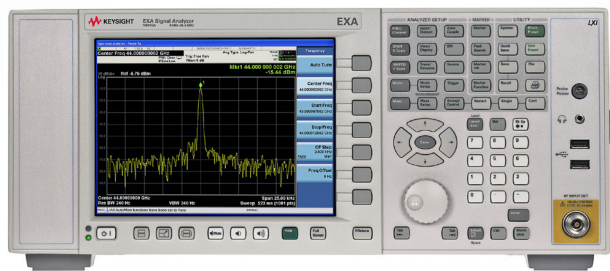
KEYSIGHT EXA Signal Analyzer

EXA

Center Freq 44.000000002 GHz

Avg Type: Log-Pwr

Frequency

Mkr1 44.000 000 002 GHz
-15.44 dBm

Ref -6.76 dBm

Auto Tune

Center Freq
44.000000002 GHz

Start Freq

Stop Freq

CF Step

Freq Offset
0 Hz

Center 44.00000002 GHz
Res BW 240 Hz

VBW 240 Hz

Span 25.00 kHz
Sweep 272 ms (1001 pts)

ANALYZER SETUP

MARKER

UTILITY

LXi

Probe Power

RF INPUT 50Ω